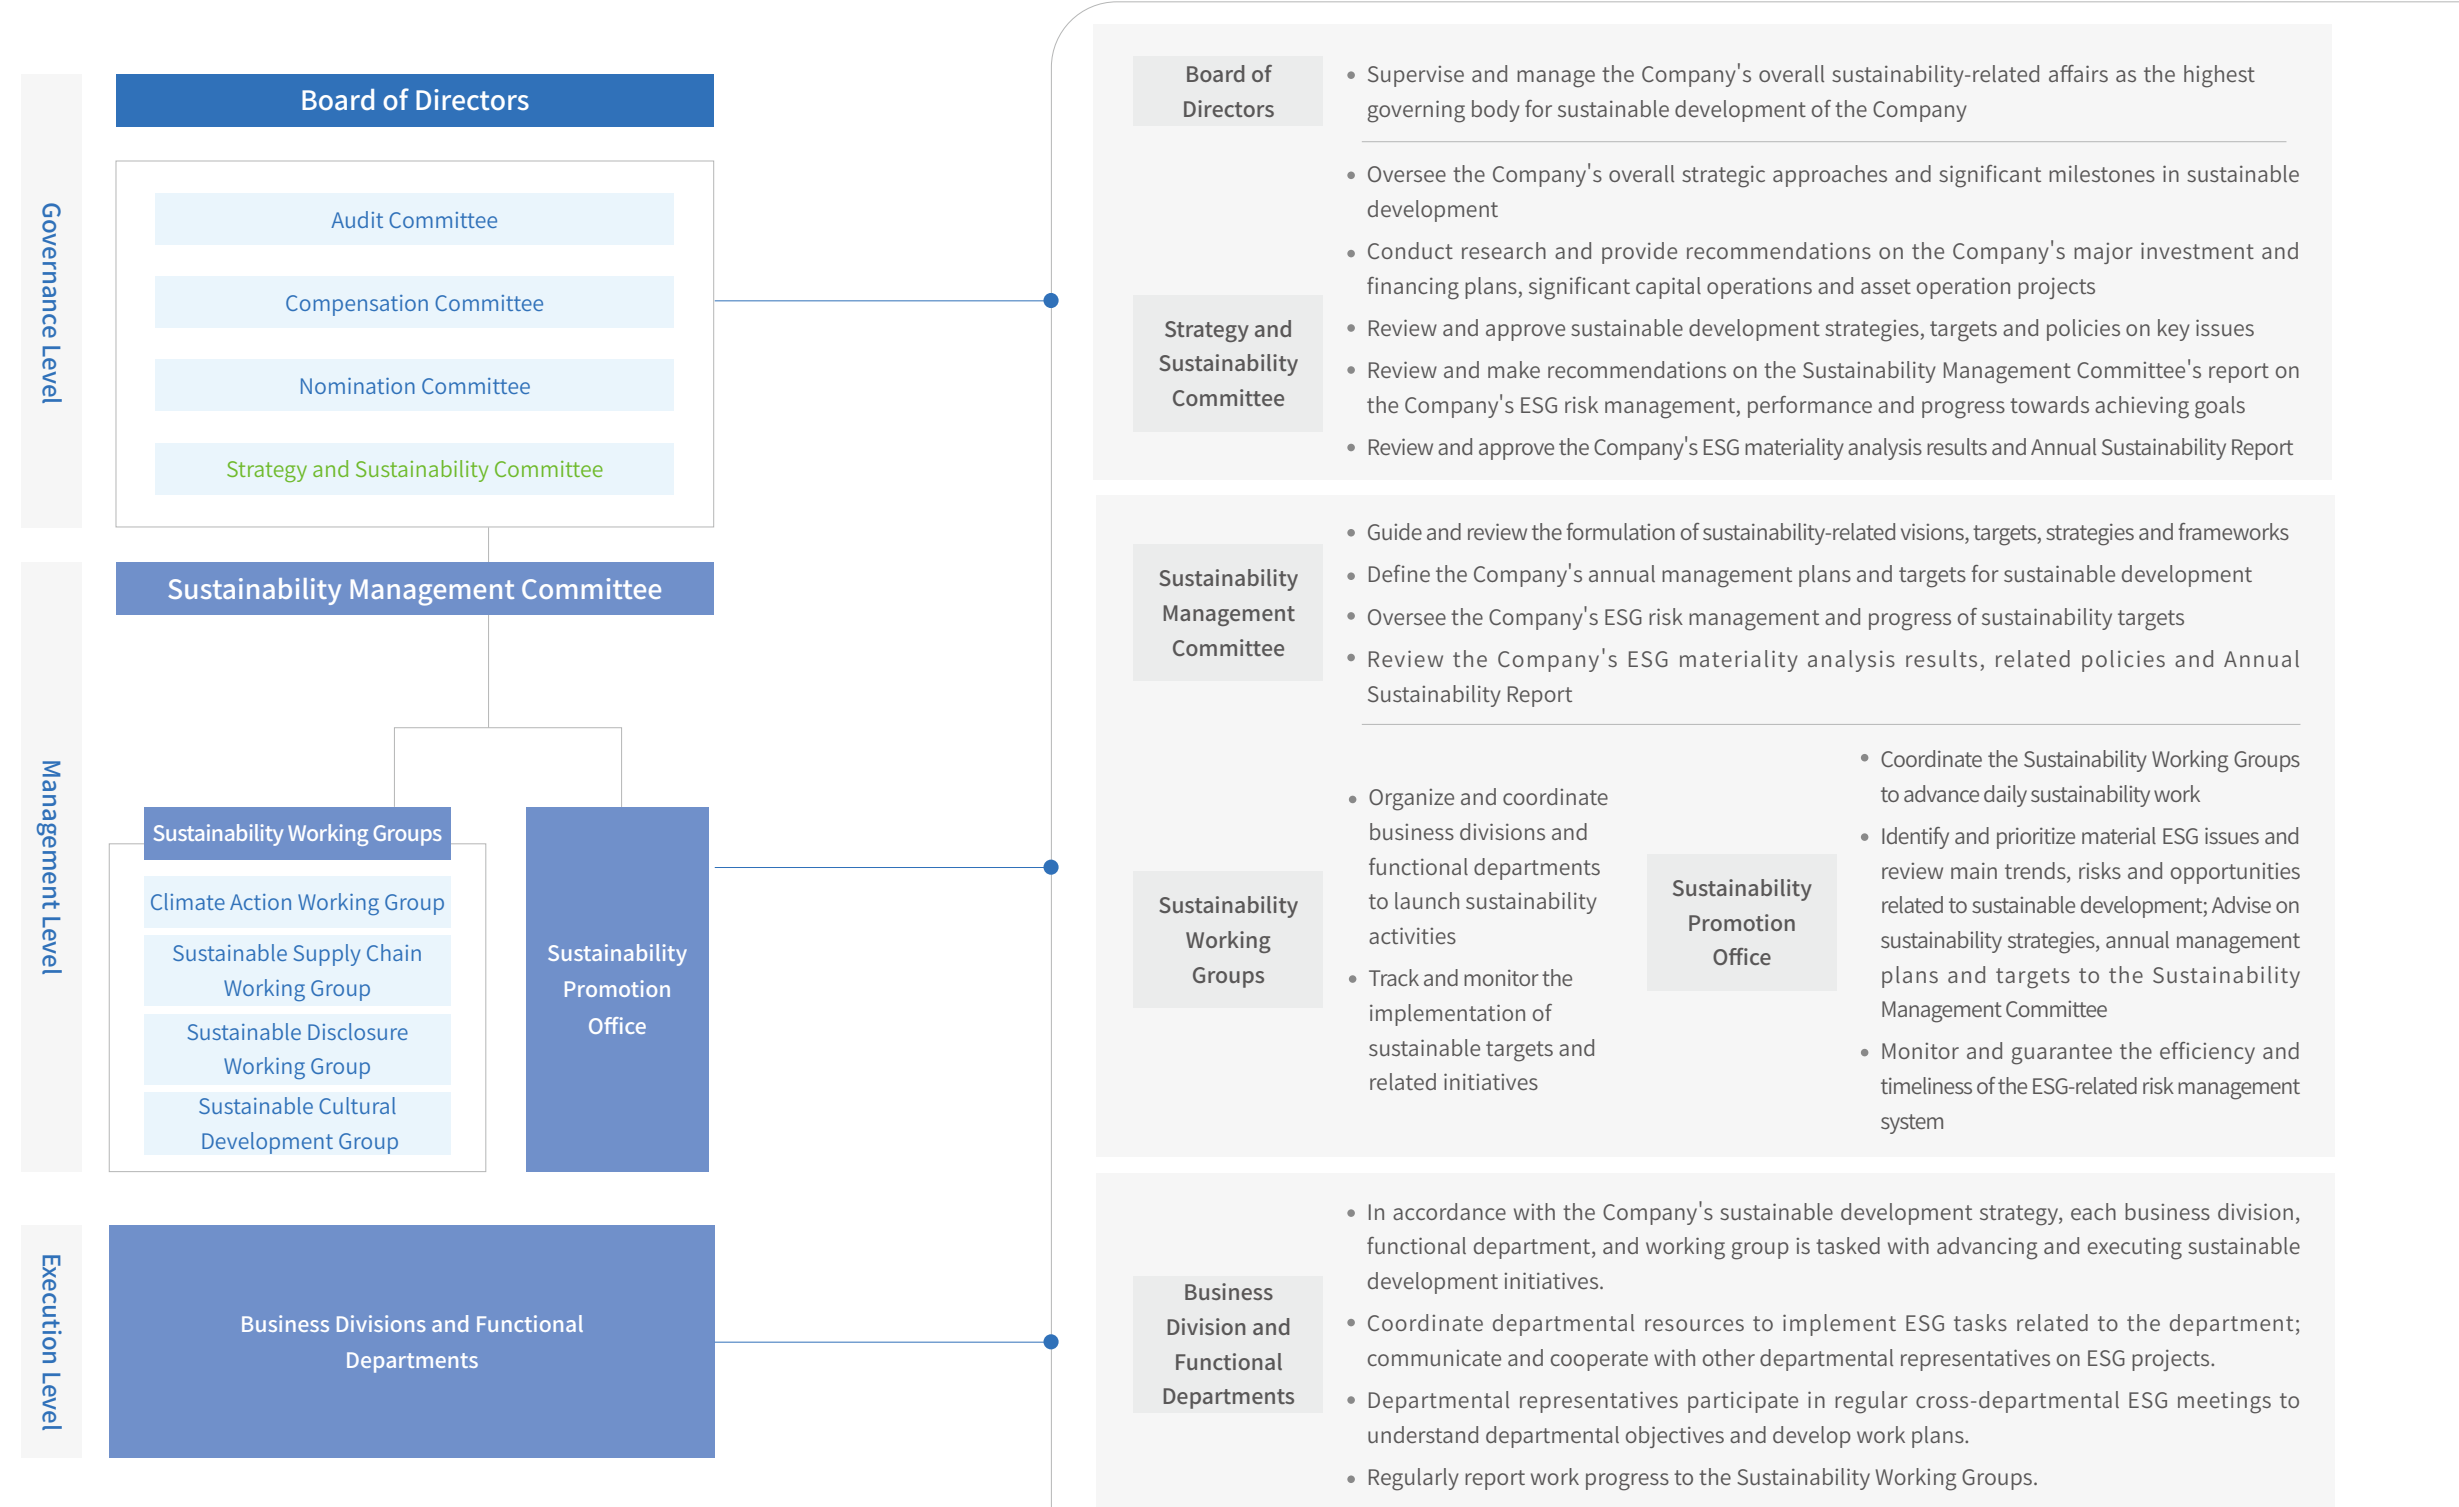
Governance Level

Board of Directors

Audit Committee

Compensation Committee

Nomination Committee

Strategy and Sustainability Committee

Management Level

Sustainability Management Committee

Sustainability Working Groups

Climate Action Working Group

Sustainable Supply Chain Working Group

Sustainable Disclosure Working Group

Sustainable Cultural Development Group

Sustainability Promotion Office

Execution Level

Business Divisions and Functional Departments

Board of Directors

• Supervise and manage the Company's overall sustainability-related affairs as the highest governing body for sustainable development of the Company

Strategy and Sustainability Committee

• Oversee the Company's overall strategic approaches and significant milestones in sustainable development
• Conduct research and provide recommendations on the Company's major investment and financing plans, significant capital operations and asset operation projects
• Review and approve sustainable development strategies, targets and policies on key issues
• Review and make recommendations on the Sustainability Management Committee's report on the Company's ESG risk management, performance and progress towards achieving goals
• Review and approve the Company's ESG materiality analysis results and Annual Sustainability Report

Sustainability Management Committee

• Guide and review the formulation of sustainability-related visions, targets, strategies and frameworks
• Define the Company's annual management plans and targets for sustainable development
• Oversee the Company's ESG risk management and progress of sustainability targets
• Review the Company's ESG materiality analysis results, related policies and Annual Sustainability Report

Sustainability Working Groups

• Organize and coordinate business divisions and functional departments to launch sustainability activities
• Track and monitor the implementation of sustainable targets and related initiatives

Sustainability Promotion Office

• Coordinate the Sustainability Working Groups to advance daily sustainability work
• Identify and prioritize material ESG issues and review main trends, risks and opportunities related to sustainable development; Advise on sustainability strategies, annual management plans and targets to the Sustainability Management Committee
• Monitor and guarantee the efficiency and timeliness of the ESG-related risk management system

Business Division and Functional Departments

• In accordance with the Company's sustainable development strategy, each business division, functional department, and working group is tasked with advancing and executing sustainable development initiatives.
• Coordinate departmental resources to implement ESG tasks related to the department; communicate and cooperate with other departmental representatives on ESG projects.
• Departmental representatives participate in regular cross-departmental ESG meetings to understand departmental objectives and develop work plans.
• Regularly report work progress to the Sustainability Working Groups.